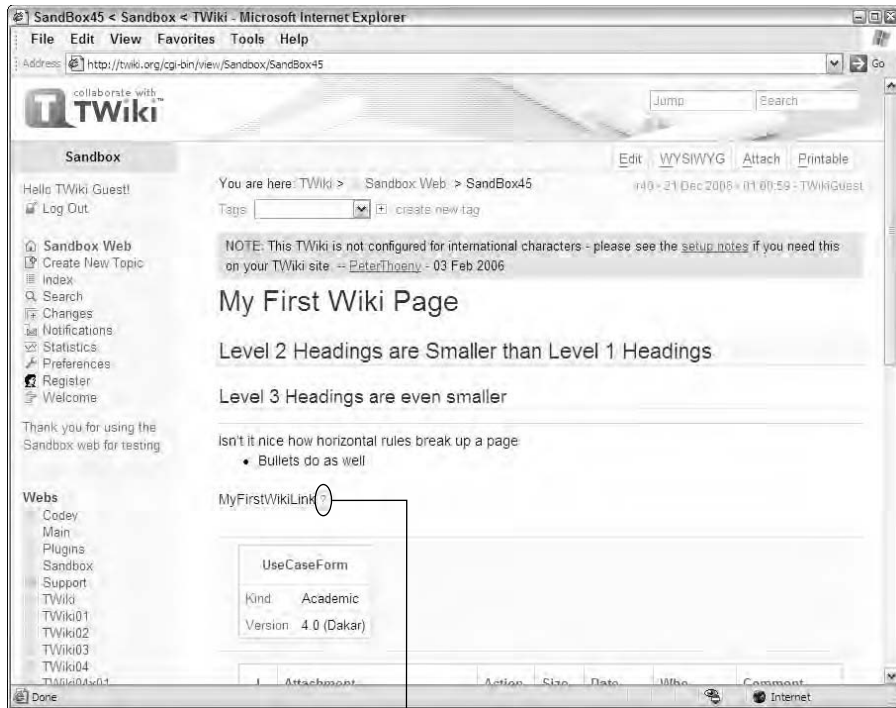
SandBox45 < Sandbox < TWiki - Microsoft Internet Explorer

File Edit View Favorites Tools Help

Address http://twiki.org/cgi-bin/view/Sandbox/SandBox45 Go

collaborate with TWiki

Jump Search

Sandbox

Edit WYSIWYG Attach Printable

Hello TWiki Guest!
Log Out

You are here: TWiki > Sandbox Web > SandBox45

r40 - 21 Dec 2006 - 01:00:59 - TWikiGuest

Tags create new tag

Sandbox Web
Create New Topic
Index
Search
Changes
Notifications
Statistics
Preferences
Register
Welcome

NOTE: This TWiki is not configured for international characters - please see the setup notes if you need this on your TWiki site. -- PeterThoeny - 03 Feb 2006

My First Wiki Page

Level 2 Headings are Smaller than Level 1 Headings

Level 3 Headings are even smaller

Thank you for using the Sandbox web for testing

Isn't it nice how horizontal rules break up a page
• Bullets do as well

MyFirstWikiLink ?

Webs
Codev
Main
Plugins
Sandbox
Support
TWiki
TWiki01
TWiki02
TWiki03
TWiki04
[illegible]

| UseCaseForm | |
|---|---|
| Kind | Academic |
| Version | 4.0 (Dakar) |

I Attachment Action Size Date Who Comment

Done Internet